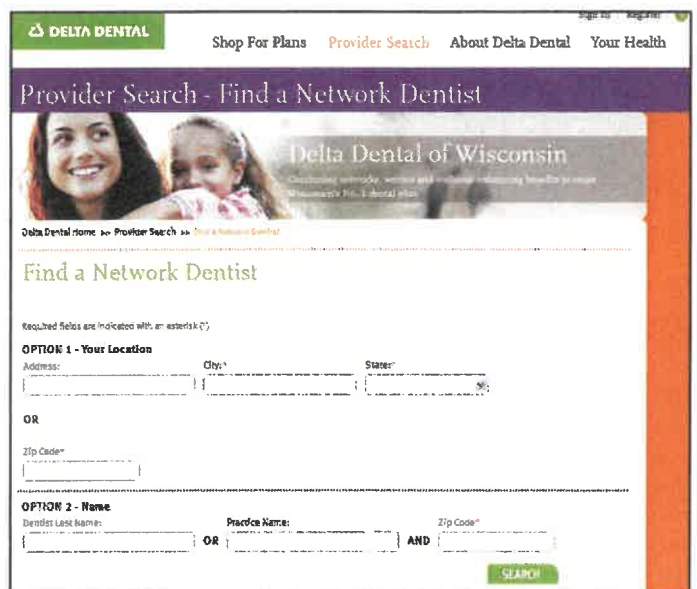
DELTA DENTAL

Sign In | Register

Shop For Plans Provider Search About Delta Dental Your Health

Provider Search - Find a Network Dentist

Delta Dental of Wisconsin

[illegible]

Delta Dental Home >> Provider Search >> Find a Network Dentist

Find a Network Dentist

Required fields are indicated with an asterisk (*)

OPTION 1 - Your Location

Address:

City:*

State:*

OR

Zip Code*

OPTION 2 - Name

Dentist Last Name:

OR

Practice Name:

AND

Zip Code*

SEARCH